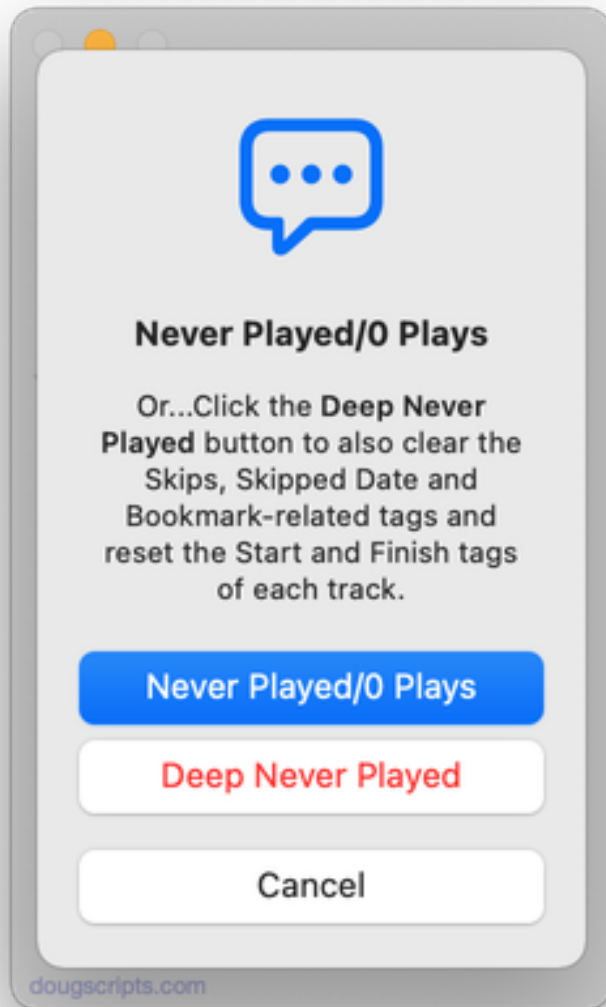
Never Played/0 Plays

Or...Click the **Deep Never Played** button to also clear the Skips, Skipped Date and Bookmark-related tags and reset the Start and Finish tags of each track.

Never Played/0 Plays

Deep Never Played

Cancel

dougscripts.com